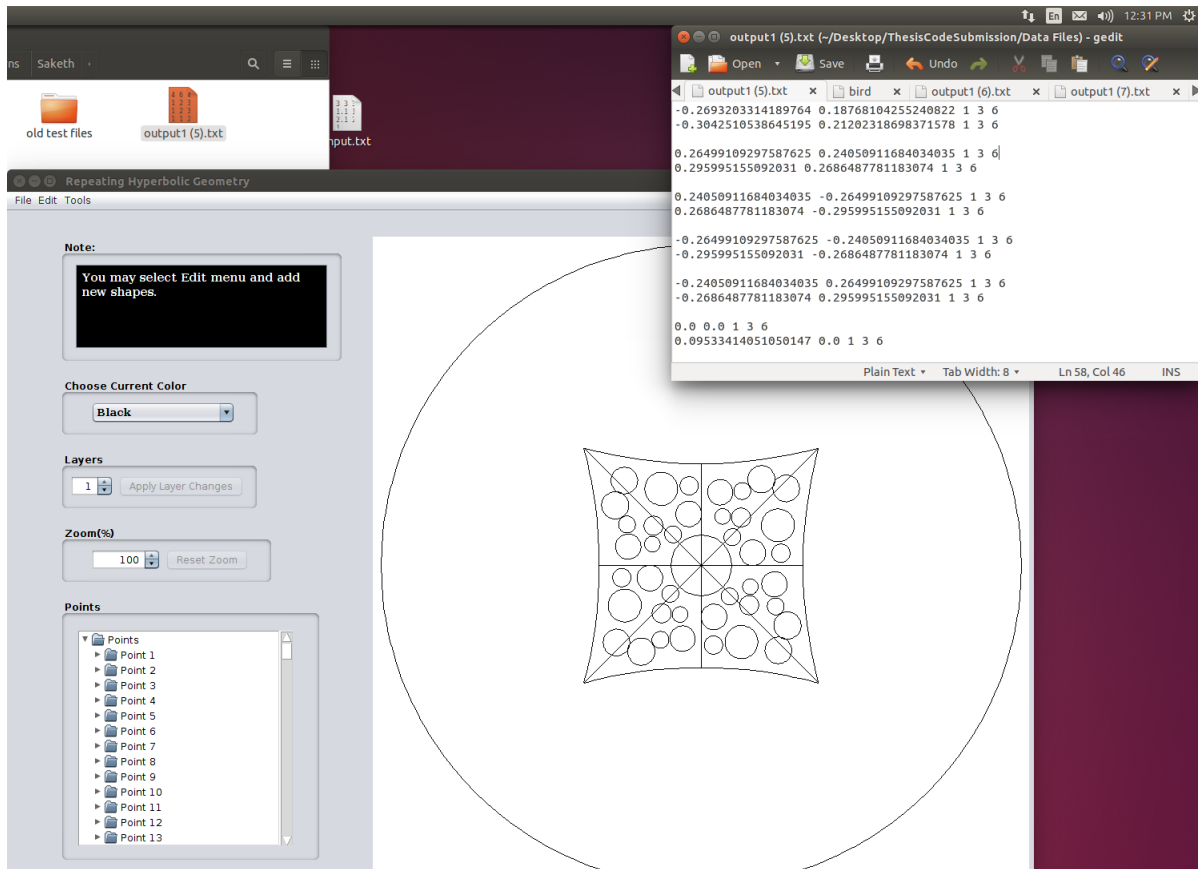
En 12:31 PM

ns Saketh

old test files output1 (5).txt nput.txt

Repeating Hyperbolic Geometry

File Edit Tools

Note:

You may select Edit menu and add new shapes.

Choose Current Color

Black

Layers

1 Apply Layer Changes

Zoom(%)

100 Reset Zoom

Points

Points
Point 1
Point 2
Point 3
Point 4
Point 5
Point 6
Point 7
Point 8
Point 9
Point 10
Point 11
Point 12
Point 13

output1 (5).txt (~/Desktop/ThesisCodeSubmission/Data Files) - gedit

Open Save Undo

output1 (5).txt × bird × output1 (6).txt × output1 (7).txt

-0.2693203314189764 0.18768104255240822 1 3 6
-0.3042510538645195 0.21202318698371578 1 3 6

0.26499109297587625 0.24050911684034035 1 3 6
0.295995155092031 0.2686487781183074 1 3 6

0.24050911684034035 -0.26499109297587625 1 3 6
0.2686487781183074 -0.295995155092031 1 3 6

-0.26499109297587625 -0.24050911684034035 1 3 6
-0.295995155092031 -0.2686487781183074 1 3 6

-0.24050911684034035 0.26499109297587625 1 3 6
-0.2686487781183074 0.295995155092031 1 3 6

0.0 0.0 1 3 6
0.09533414051050147 0.0 1 3 6

Plain Text Tab Width: 8 Ln 58, Col 46 INS